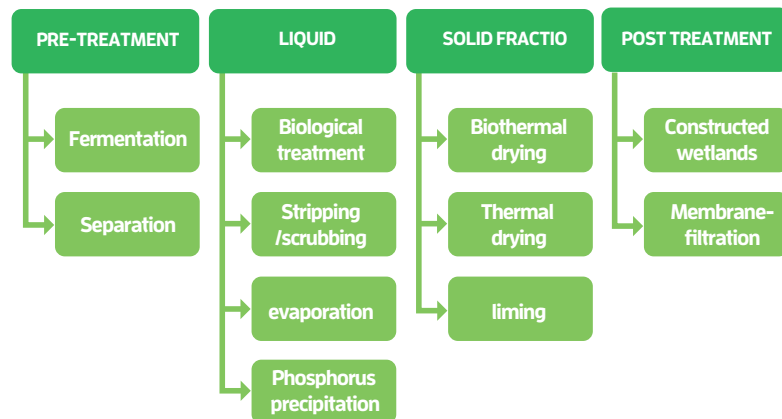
PRE-TREATMENT

Fermentation

Separation

LIQUID

Biological treatment

Stripping /scrubbing

evaporation

Phosphorus precipitation

SOLID FRACTIO

Biothermal drying

Thermal drying

liming

POST TREATMENT

Constructed wetlands

Membrane-filtration